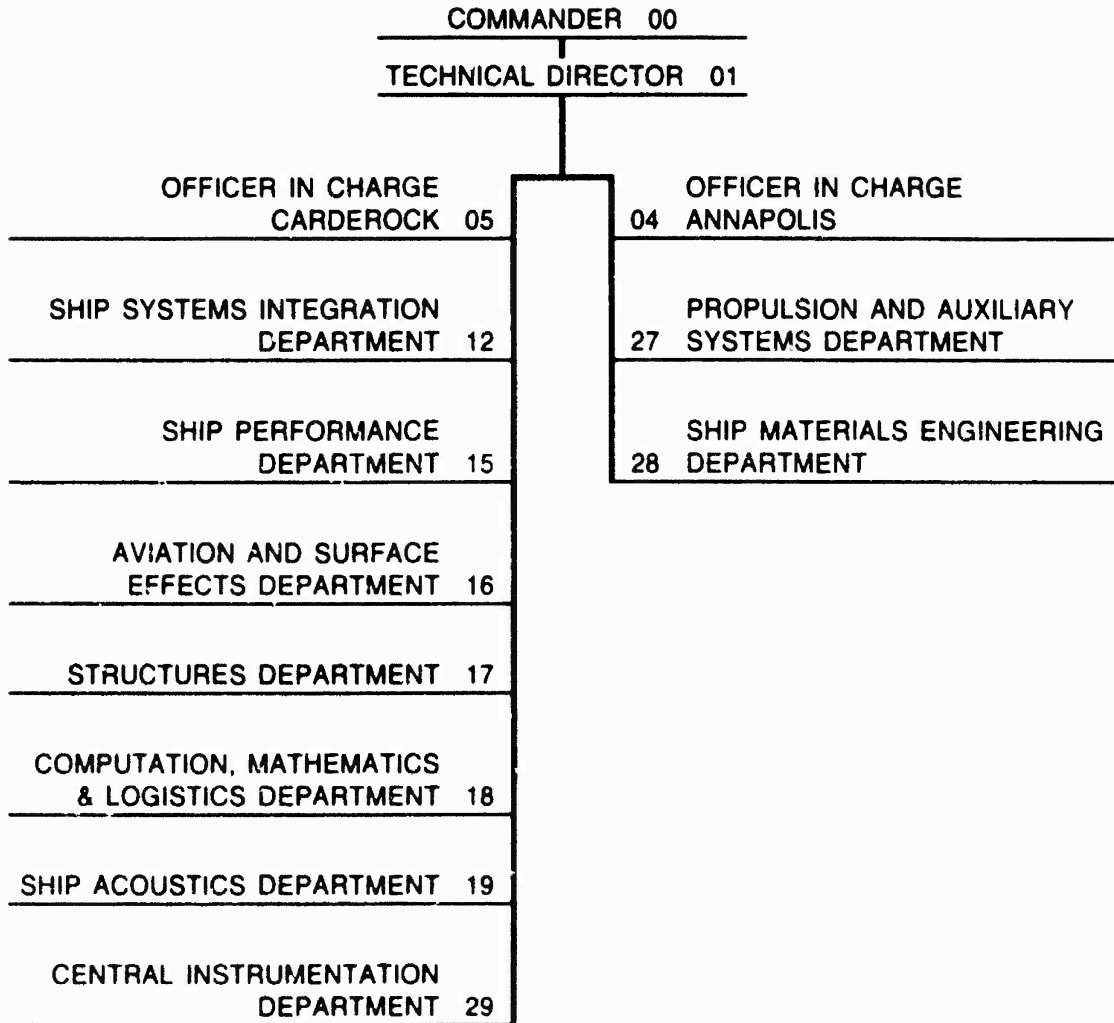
COMMANDER 00

TECHNICAL DIRECTOR 01

OFFICER IN CHARGE CARDEROCK 05

SHIP SYSTEMS INTEGRATION DEPARTMENT 12

SHIP PERFORMANCE DEPARTMENT 15

AVIATION AND SURFACE EFFECTS DEPARTMENT 16

STRUCTURES DEPARTMENT 17

COMPUTATION, MATHEMATICS & LOGISTICS DEPARTMENT 18

SHIP ACOUSTICS DEPARTMENT 19

CENTRAL INSTRUMENTATION DEPARTMENT 29

OFFICER IN CHARGE 04 ANNAPOLIS

PROPULSION AND AUXILIARY 27 SYSTEMS DEPARTMENT

SHIP MATERIALS ENGINEERING 28 DEPARTMENT